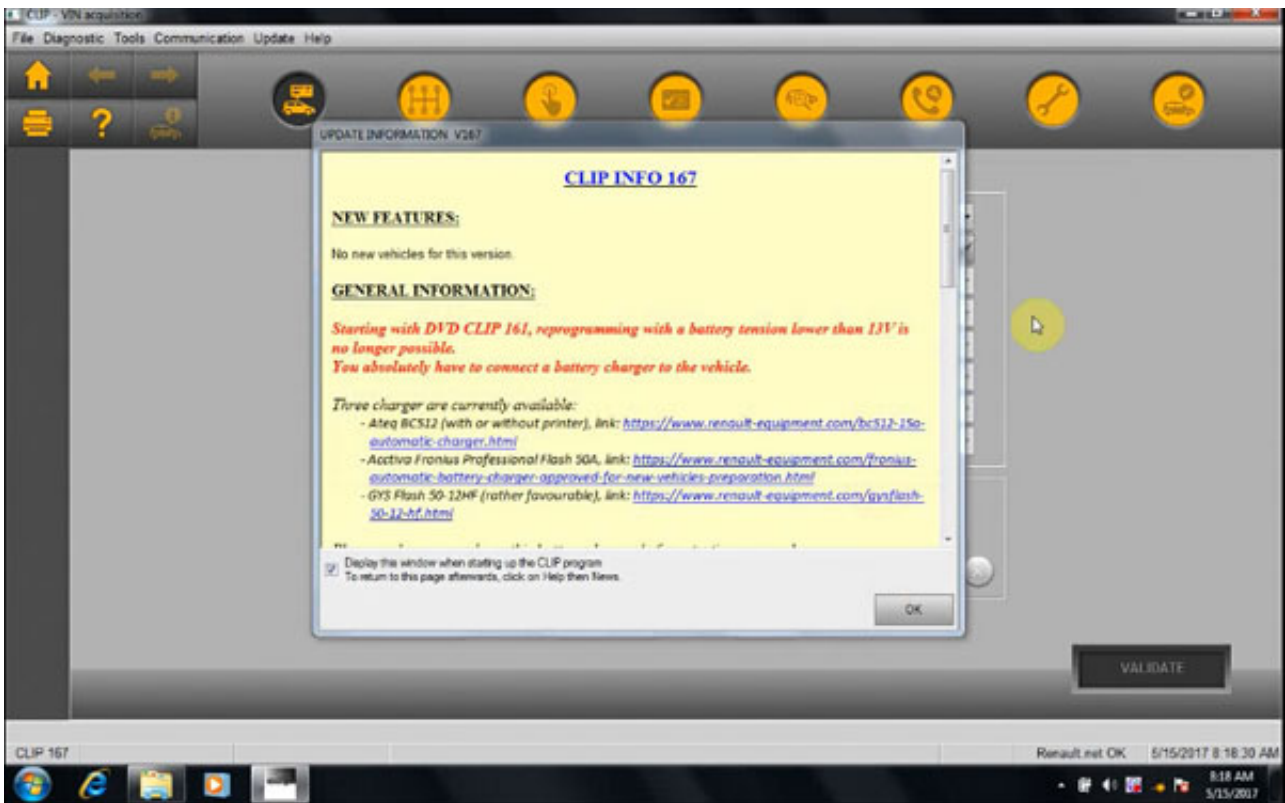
CLIP - VIN acquisition

File Diagnostic Tools Communication Update Help

UPDATE INFORMATION V167

CLIP INFO 167

NEW FEATURES:

No new vehicles for this version.

GENERAL INFORMATION:

Starting with DVD CLIP 161, reprogramming with a battery tension lower than 13V is no longer possible.
You absolutely have to connect a battery charger to the vehicle.

Three charger are currently available:
- Ateq BC512 (with or without printer), link: https://www.renault-equipment.com/bc512-15a-automatic-charger.html
- Acctiva Fronius Professional Flash 50A, link: https://www.renault-equipment.com/fronius-automatic-battery-charger-approved-for-new-vehicles-preparation.html
- GYS Flash 50-12HF (rather favourable), link: https://www.renault-equipment.com/gysflash-50-12-hf.html

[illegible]

Display this window when starting up the CLIP program
To return to this page afterwards, click on Help then News.

OK

VALIDATE

CLIP 167

Renault.net OK 5/15/2017 8:18:30 AM

8:18 AM
5/15/2017